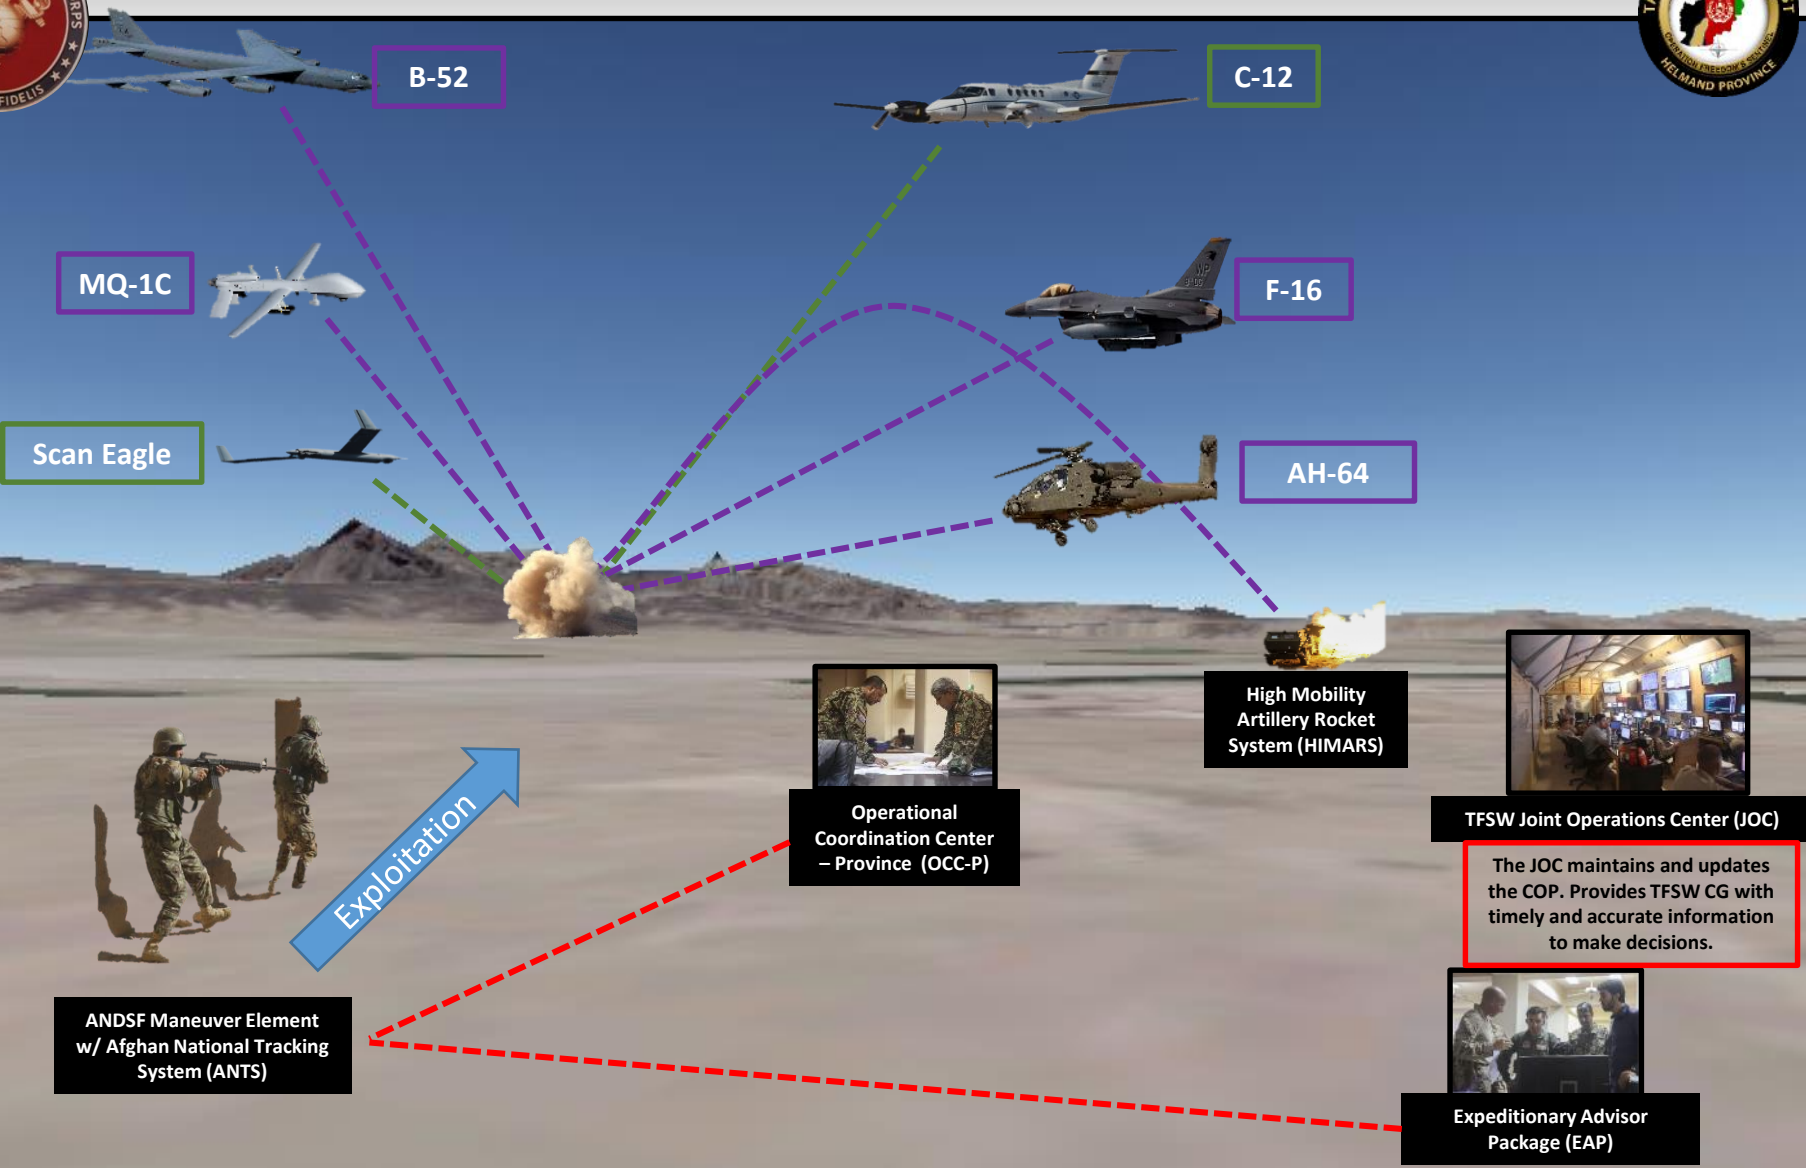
RPS
FIDELIS

B-52

C-12

HELMAND PROVINCE

MQ-1C

F-16

Scan Eagle

AH-64

High Mobility Artillery Rocket System (HIMARS)

Operational Coordination Center – Province (OCC-P)

TFSW Joint Operations Center (JOC)

The JOC maintains and updates the COP. Provides TFSW CG with timely and accurate information to make decisions.

Exploitation

ANDSF Maneuver Element w/ Afghan National Tracking System (ANTS)

Expeditionary Advisor Package (EAP)